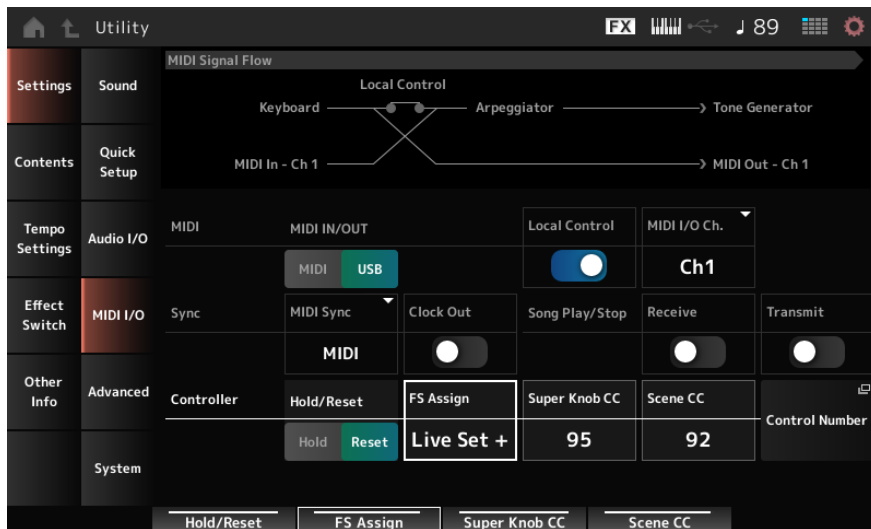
Utility

FX ♩ 89

Settings
Contents
Tempo Settings
Effect Switch
Other Info

Sound
Quick Setup
Audio I/O
MIDI I/O
Advanced
System

MIDI Signal Flow

Local Control
Keyboard
Arpeggiator
Tone Generator
MIDI In - Ch 1
MIDI Out - Ch 1

MIDI
MIDI IN/OUT
MIDI
USB
Local Control
MIDI I/O Ch.
Ch1

Sync
MIDI Sync
MIDI
Clock Out
Song Play/Stop
Receive
Transmit

Controller
Hold/Reset
Hold
Reset
FS Assign
Live Set +
Super Knob CC
95
Scene CC
92
Control Number

Hold/Reset
FS Assign
Super Knob CC
Scene CC